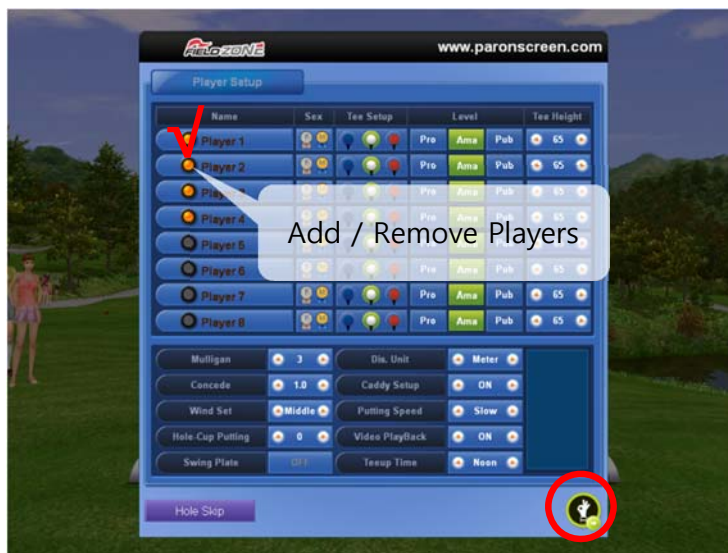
FIELDZONE www.paronscreen.com

Player Setup

| Name | Sex | Tee Setup | Level | | | Tee Height |
|---|---|---|---|---|---|---|
| Player 1 | | | Pro | Ama | Pub | 65 |
| Player 2 | | | Pro | Ama | Pub | 65 |
| Player 3 | | | Pro | Ama | Pub | 65 |
| Player 4 | | | Pro | Ama | Pub | 65 |
| Player 5 | | | Pro | Ama | Pub | 65 |
| Player 6 | | | Pro | Ama | Pub | 65 |
| Player 7 | | | Pro | Ama | Pub | 65 |
| Player 8 | | | Pro | Ama | Pub | 65 |

Add / Remove Players

| | | | |
|---|---|---|---|
| Mulligan | 3 | Dis. Unit | Meter |
| Concede | 1.0 | Caddy Setup | ON |
| Wind Set | Middle | Putting Speed | Slow |
| Hole-Cup Putting | 0 | Video PlayBack | ON |
| Swing Plate | OFF | Teeup Time | Noon |

Hole Skip